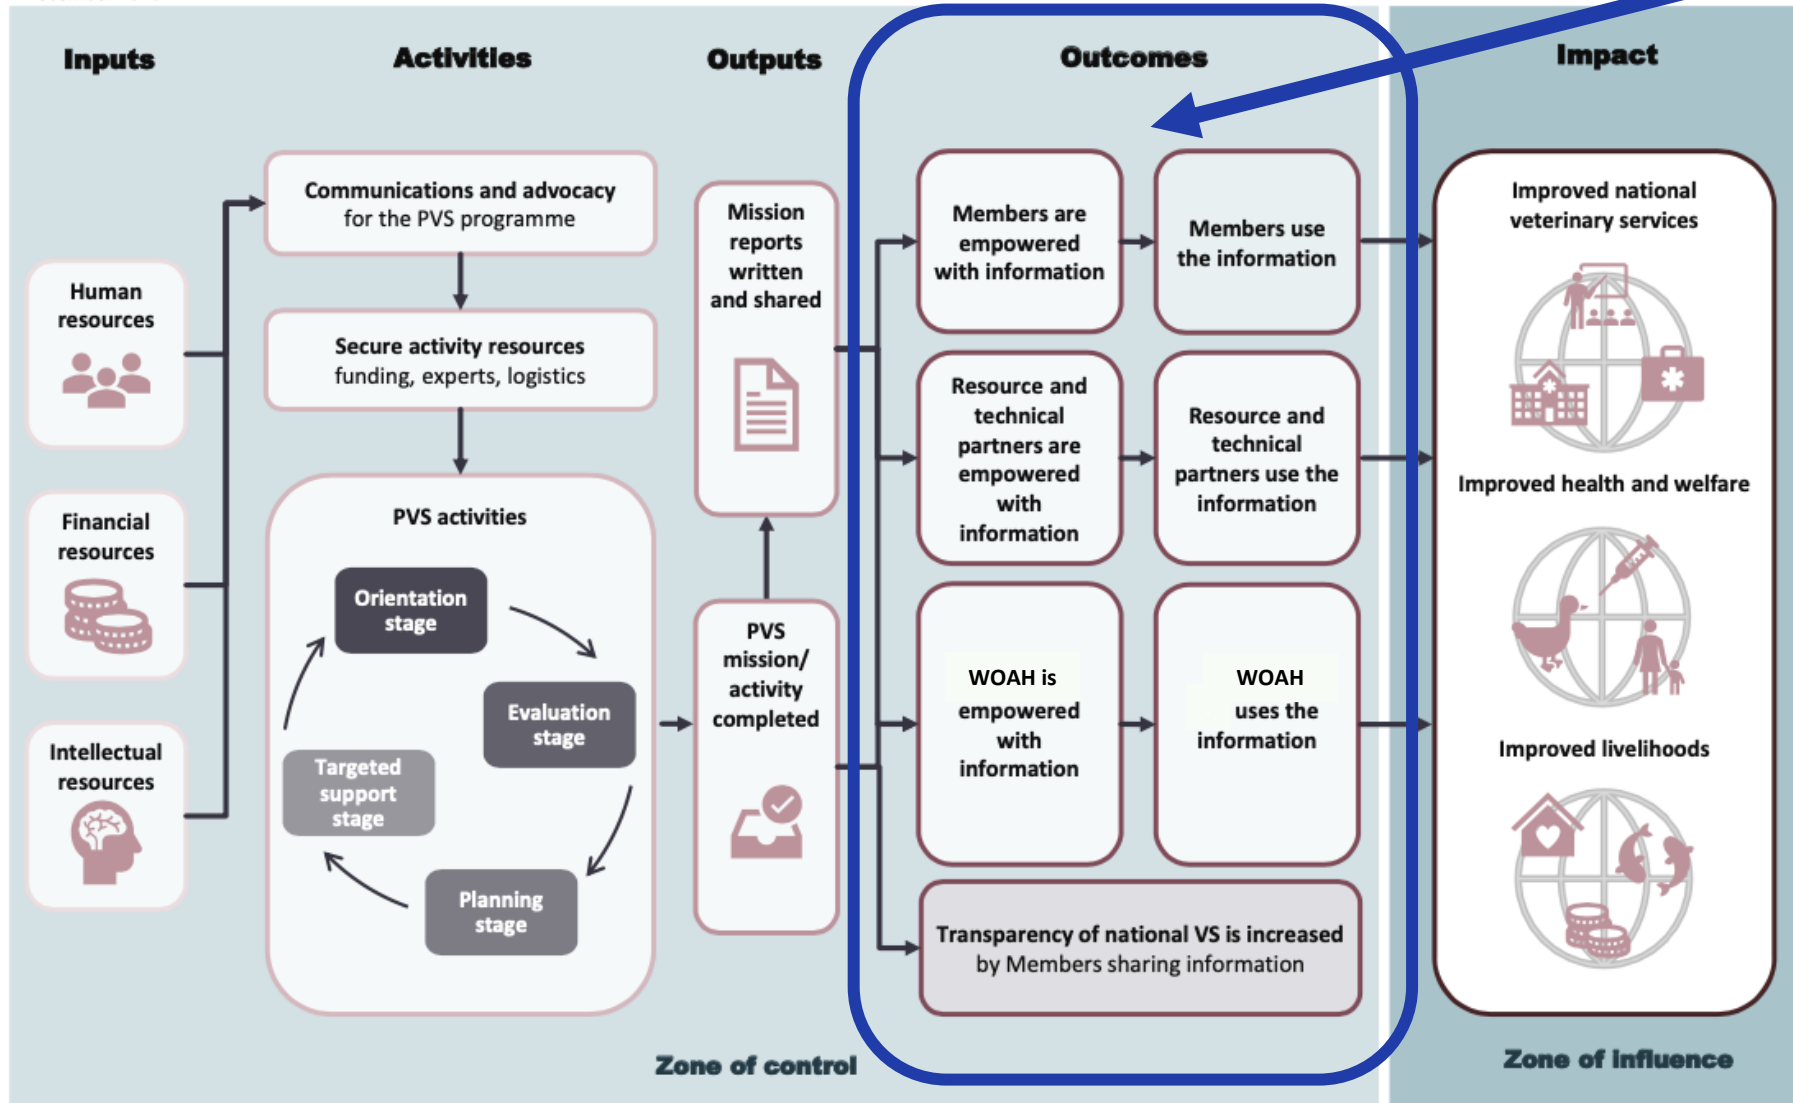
Inputs

Activities

Outputs

Outcomes

Impact

Communications and advocacy for the PVS programme

Secure activity resources funding, experts, logistics

PVS activities

Orientation stage

Evaluation stage

Planning stage

Targeted support stage

Human resources

Financial resources

Intellectual resources

Mission reports written and shared

PVS mission/ activity completed

Members are empowered with information

Members use the information

Resource and technical partners are empowered with information

Resource and technical partners use the information

WOAH is empowered with information

WOAH uses the information

Transparency of national VS is increased by Members sharing information

Improved national veterinary services

Improved health and welfare

Improved livelihoods

Zone of control

Zone of influence